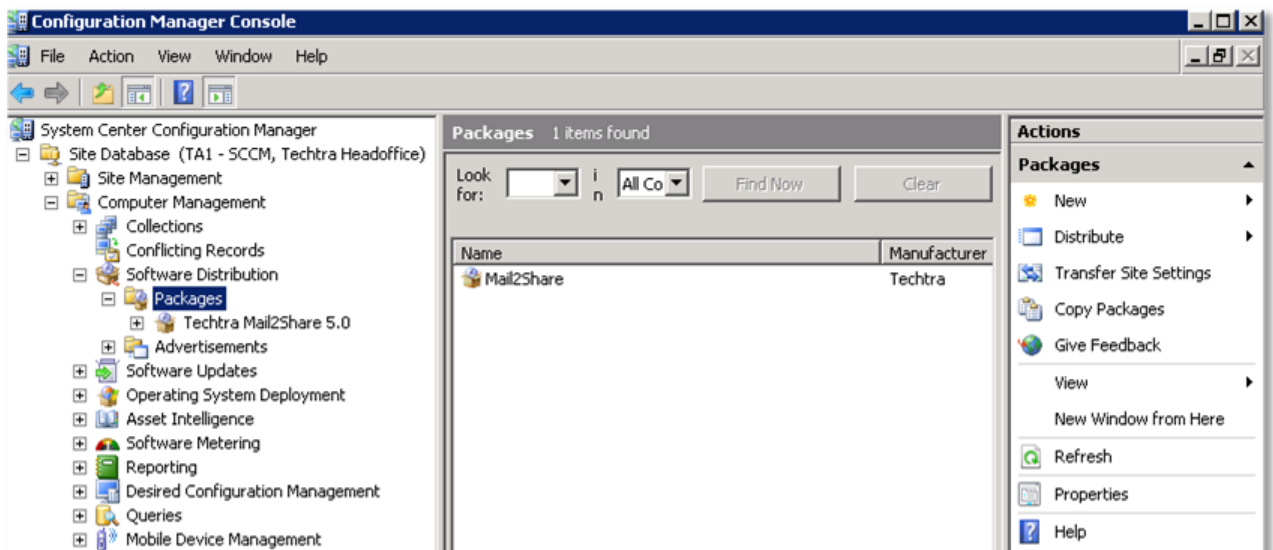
Configuration Manager Console

File Action View Window Help

System Center Configuration Manager
Site Database (TA1 - SCCM, Techtra Headoffice)
Site Management
Computer Management
Collections
Conflicting Records
Software Distribution
Packages
Techtra Mail2Share 5.0
Advertisements
Software Updates
Operating System Deployment
Asset Intelligence
Software Metering
Reporting
Desired Configuration Management
Queries
Mobile Device Management

Packages 1 items found

Look for: in All Co Find Now Clear

| Name | Manufacturer |
|---|---|
| Mail2Share | Techtra |

Actions
Packages
New
Distribute
Transfer Site Settings
Copy Packages
Give Feedback
View
New Window from Here
Refresh
Properties
Help